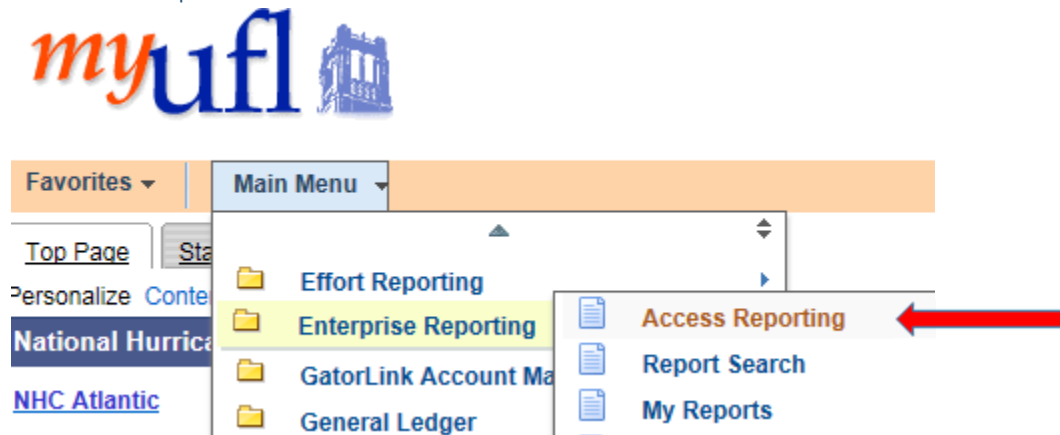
myufl

Favorites
Main Menu

Top Page
Sta

Personalize Conte

National Hurrica

NHC Atlantic

Effort Reporting
Enterprise Reporting
GatorLink Account Ma
General Ledger

Access Reporting
Report Search
My Reports